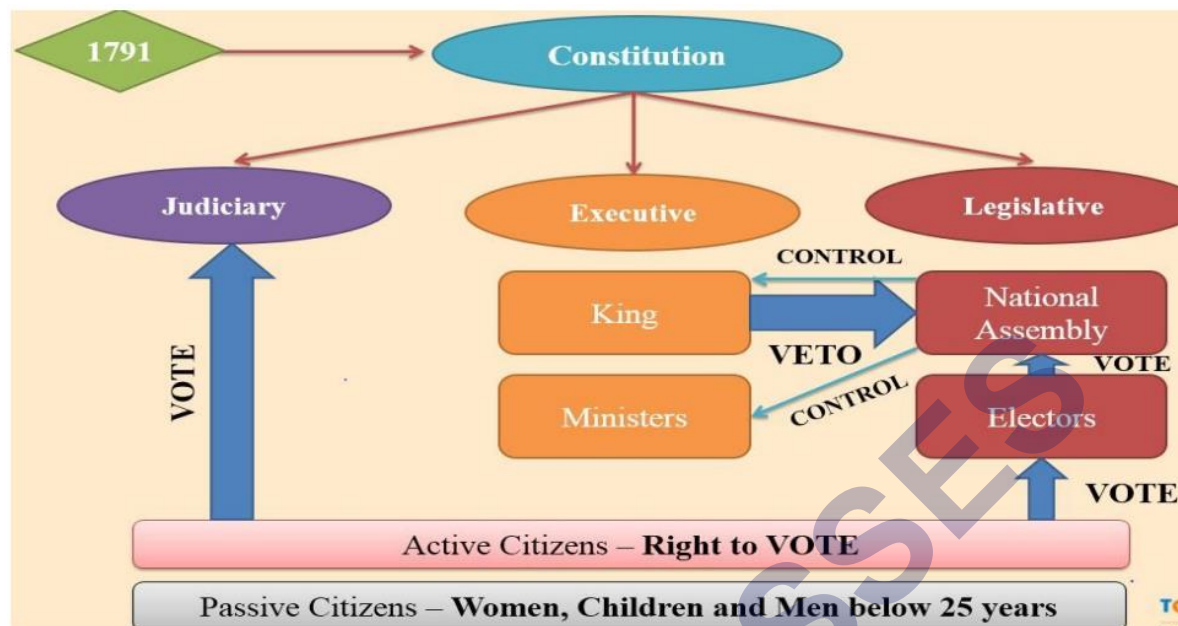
1791

Constitution

Judiciary

Executive

Legislative

CONTROL

King

National Assembly

VETO

VOTE

VOTE

Ministers

CONTROL

Electors

VOTE

SSES

Active Citizens – **Right to VOTE**

Passive Citizens – **Women, Children and Men below 25 years**

T